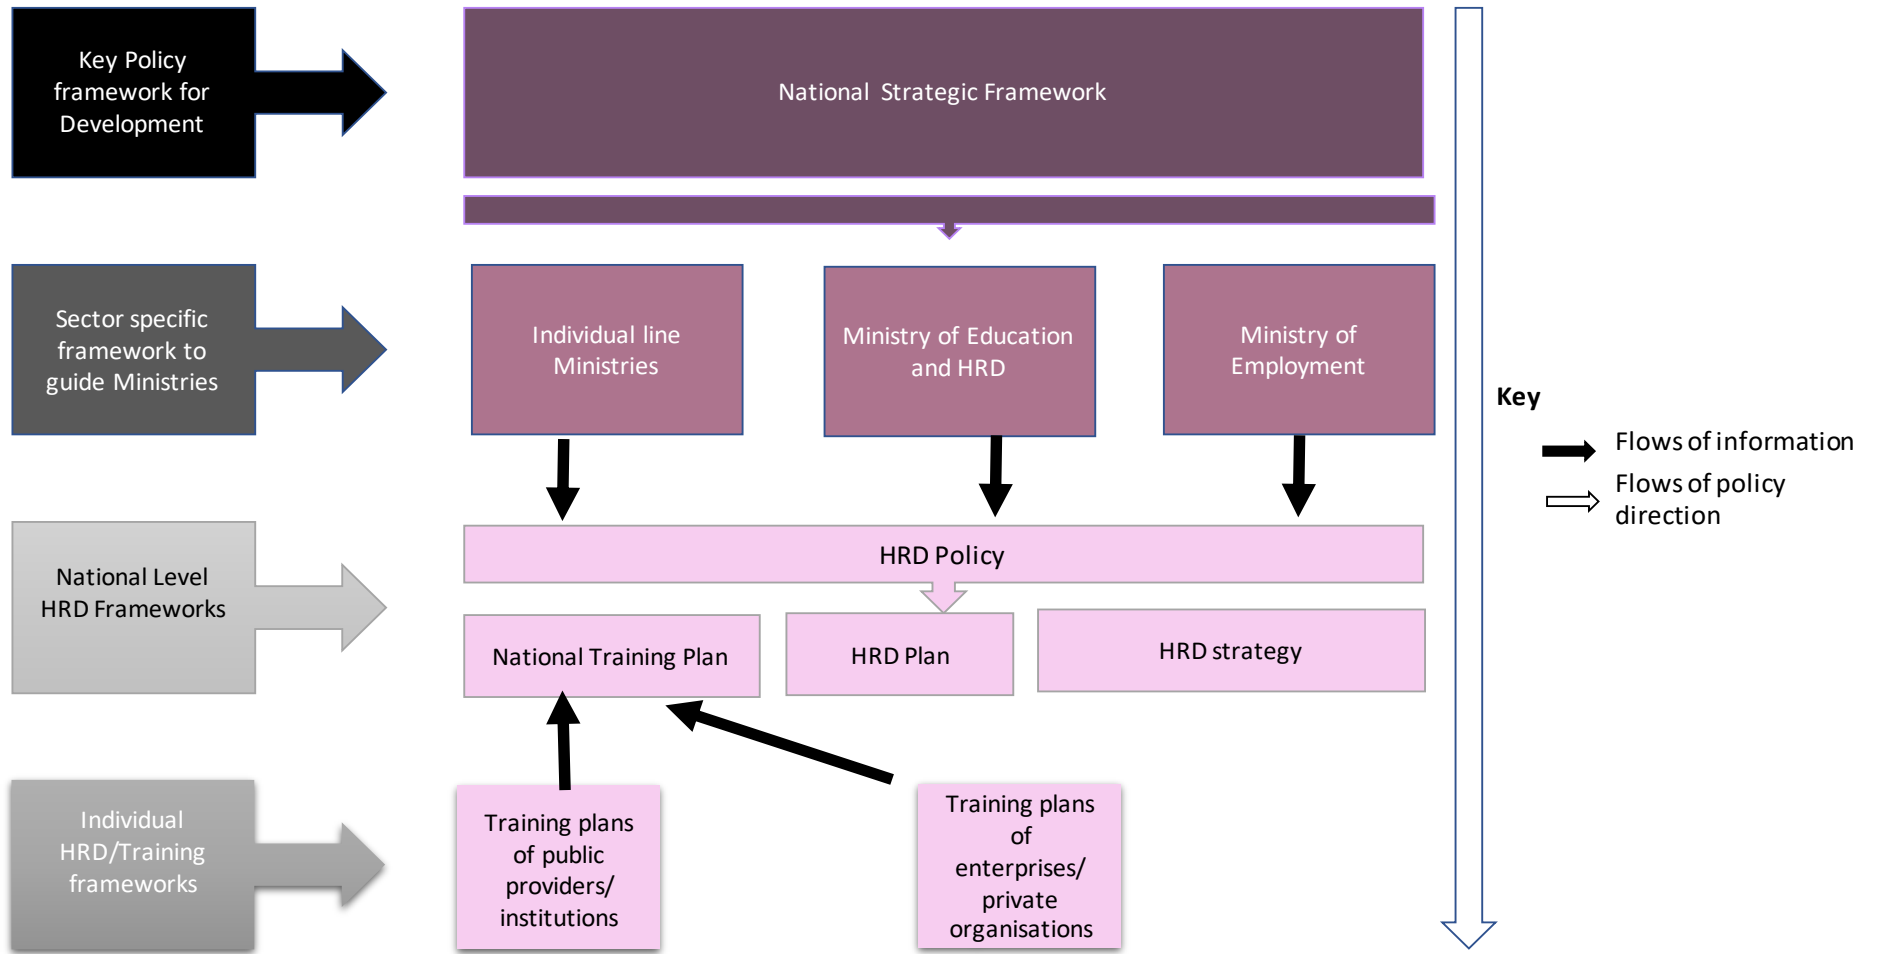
Key Policy framework for Development

National Strategic Framework

Sector specific framework to guide Ministries

Individual line Ministries

Ministry of Education and HRD

Ministry of Employment

Key

Flows of information

Flows of policy direction

National Level HRD Frameworks

HRD Policy

National Training Plan

HRD Plan

HRD strategy

Individual HRD/Training frameworks

Training plans of public providers/ institutions

Training plans of enterprises/ private organisations